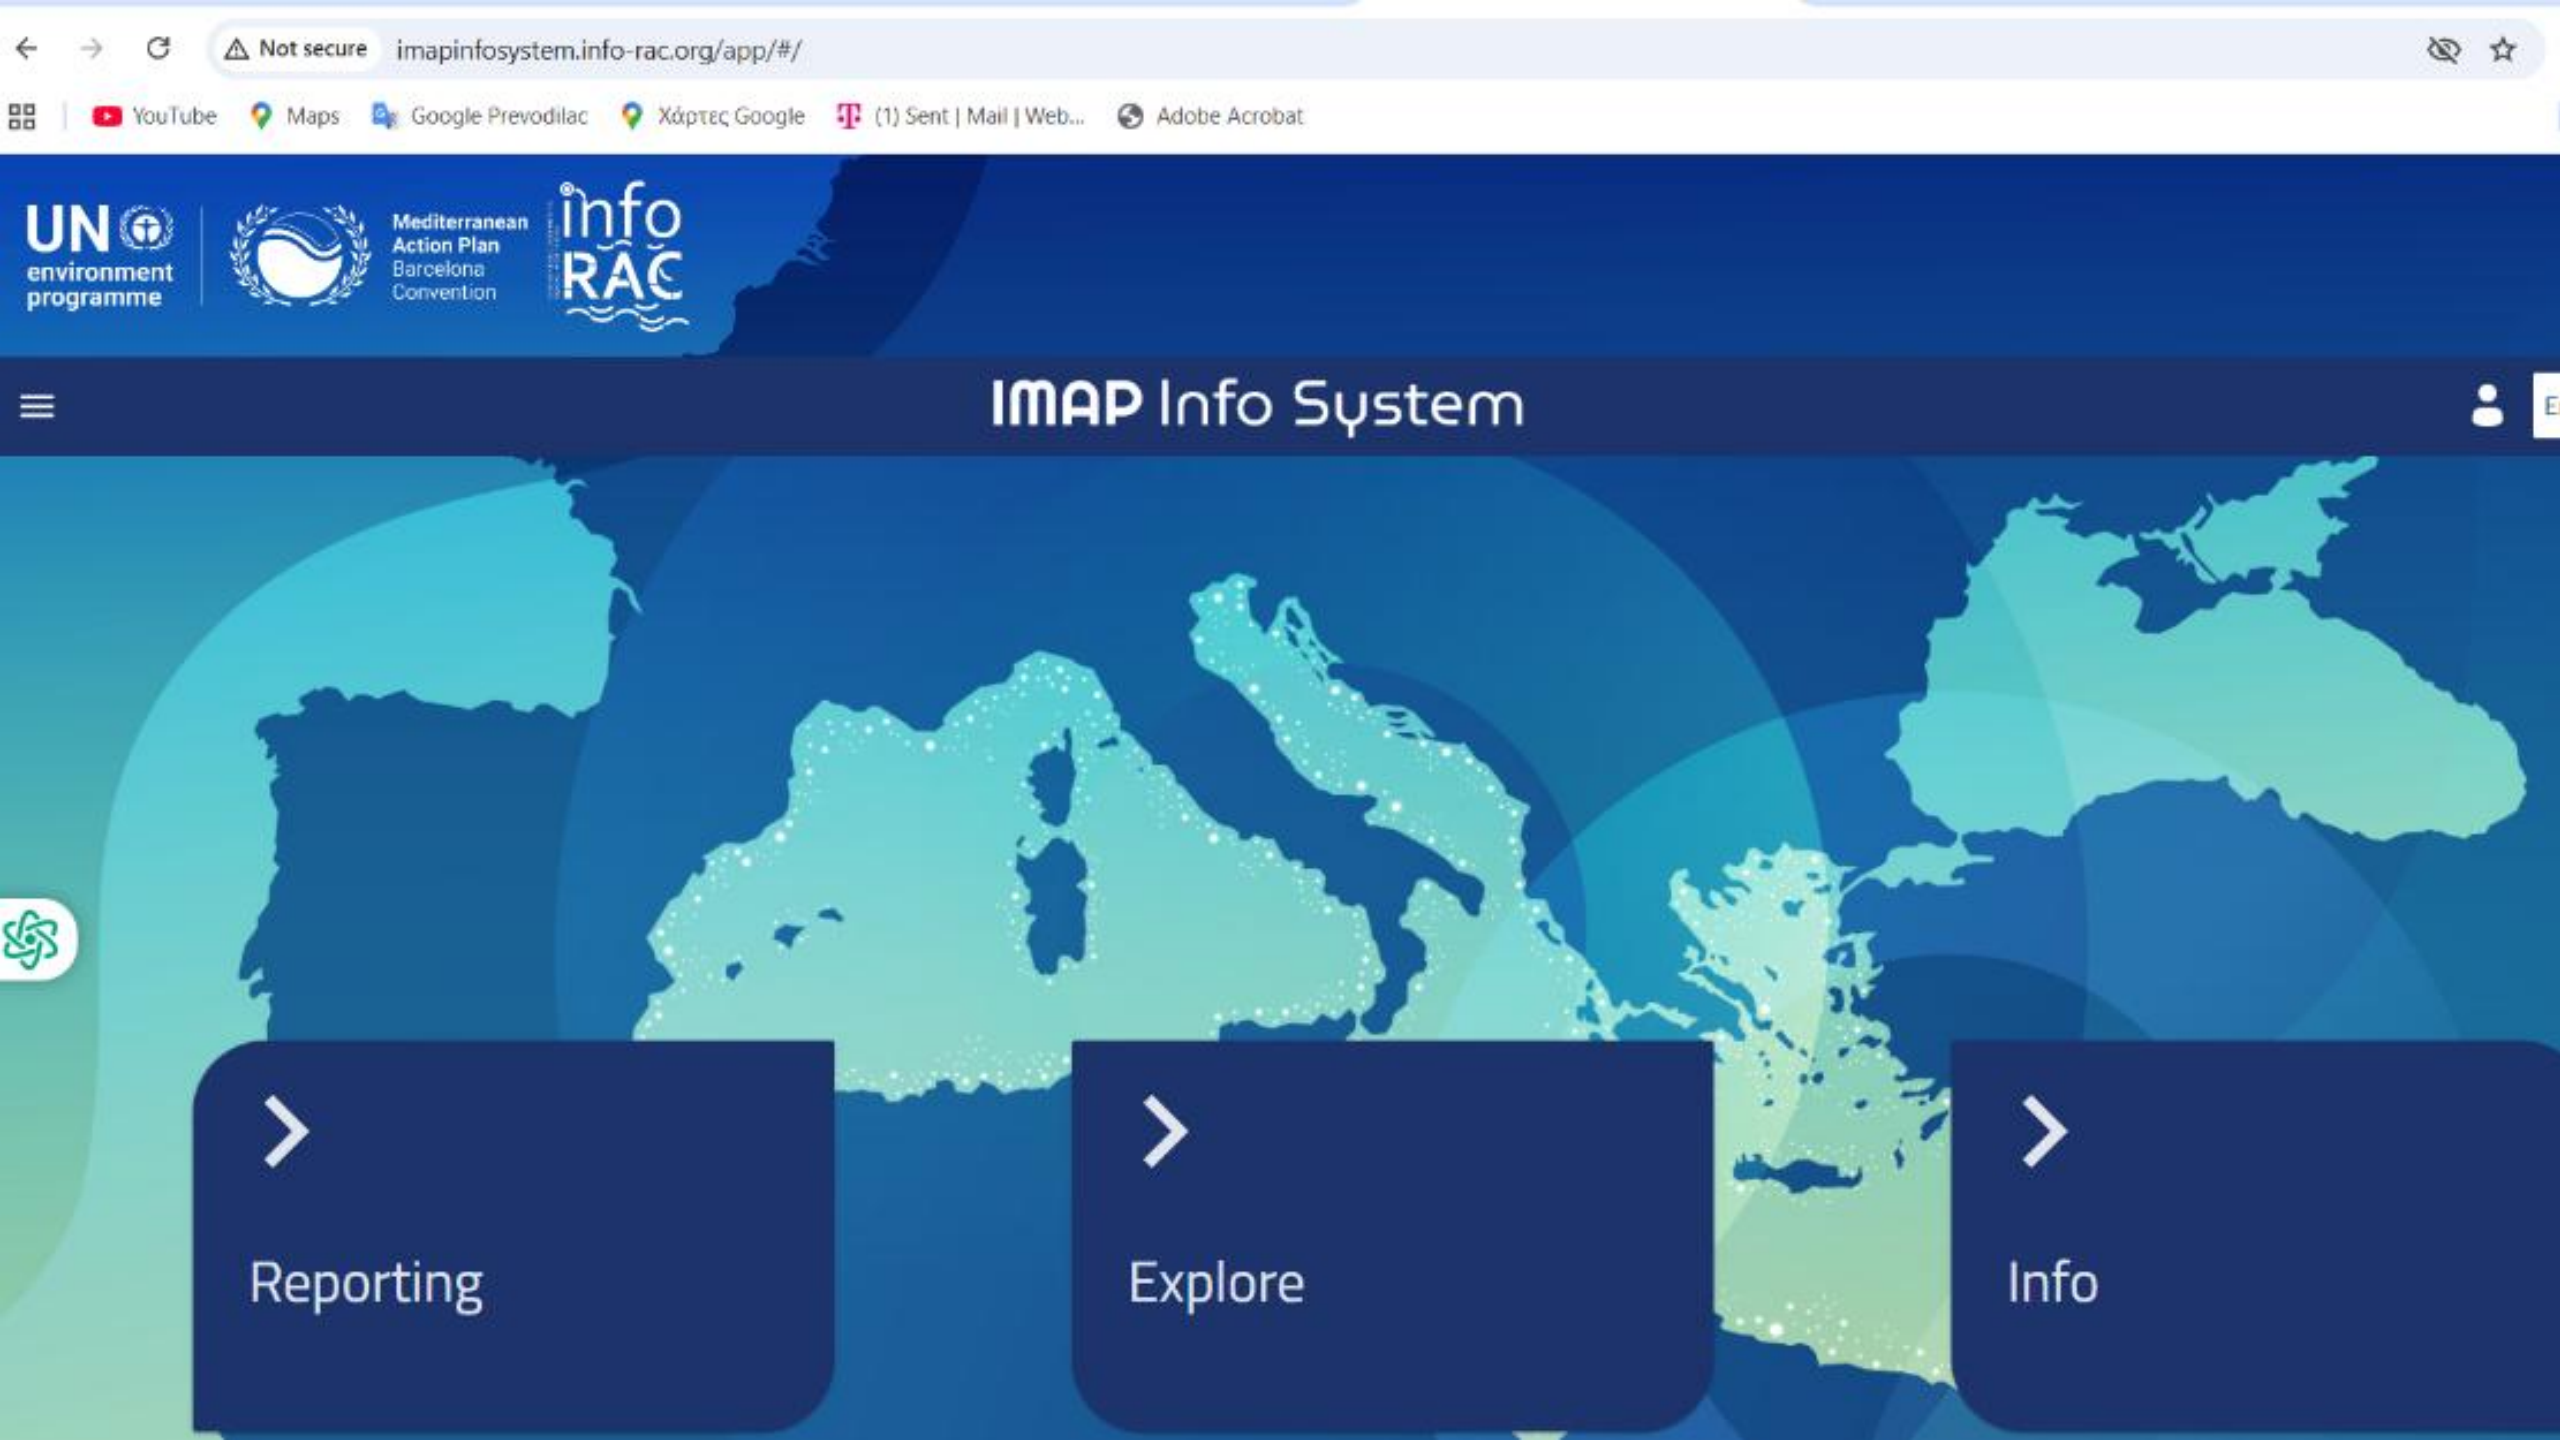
Not secure imapinfosystem.info-rac.org/app/#/

YouTube Maps Google Prevodilac Χάρτες Google (1) Sent | Mail | Web... Adobe Acrobat

UN environment programme

Mediterranean Action Plan Barcelona Convention

info RAC

IMAP Info System

E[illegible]

Reporting

Explore

Info